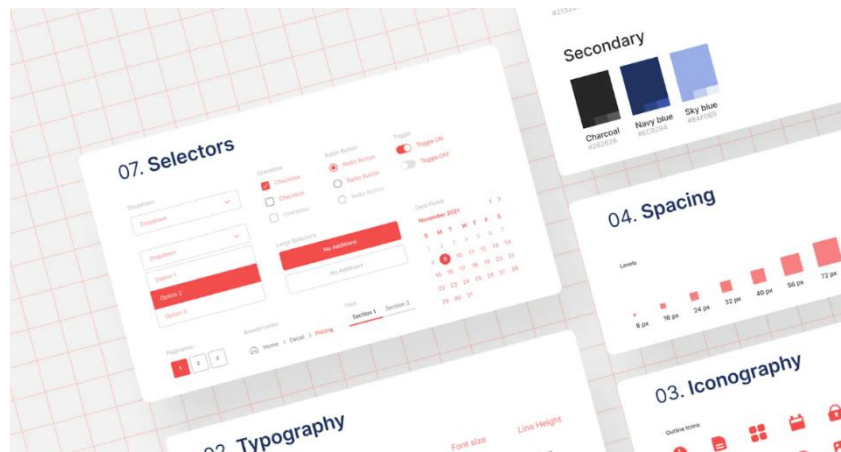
Secondary

Charcoal
#262626

Navy blue
#0C3294

Sky blue
#8AF0E9

07. Selectors

Dropdown
Dropdown

Dropdown
Option 1
Option 2
Option 3

Checkbox
Checkbox
Checkbox
Checkbox

Radio Button
Radio Button
Radio Button
Radio Button

Toggle
Toggle ON
Toggle OFF

Large Selectors
No Additions
No Additions

Date Picker
November 2021

| S | M | T | W | T | F | S |
|---|---|---|---|---|---|---|
| 1 | 2 | 3 | 4 | 5 | 6 | 7 |
| 8 | 9 | 10 | 11 | 12 | 13 | 14 |
| 15 | 16 | 17 | 18 | 19 | 20 | 21 |
| 22 | 23 | 24 | 25 | 26 | 27 | 28 |
| 29 | 30 | 31 | | | | |

Pagination
1 2 3

Breadcrumbs
Home > Detail > Pricing

Tabs
Section 1 Section 2

04. Spacing

Levels
8 px 16 px 24 px 32 px 40 px 56 px 72 px

03. Iconography

Outline Icons

02. Typography

Font size
Line Height